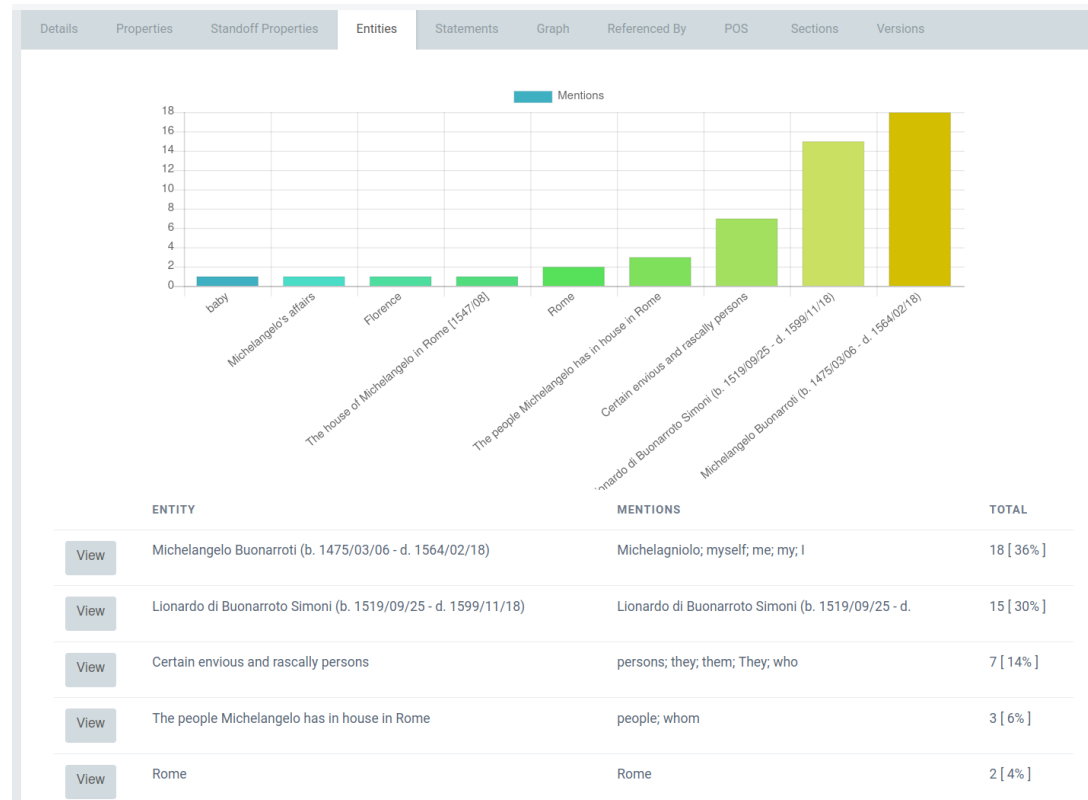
Details Properties Standoff Properties Entities Statements Graph Referenced By POS Sections Versions

Mentions

18
16
14
12
10
8
6
4
2
0

baby
Michelangelo's affairs
Florence
The house of Michelangelo in Rome [1547/08]
Rome
The people Michelangelo has in house in Rome
Certain envious and rascally persons
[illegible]nardo di Buonarroto Simoni (b. 1519/09/25 - d. 1599/11/18)
Michelangelo Buonarroti (b. 1475/03/06 - d. 1564/02/18)

| | ENTITY | MENTIONS | TOTAL |
|---|---|---|---|
| View | Michelangelo Buonarroti (b. 1475/03/06 - d. 1564/02/18) | Michelagniolo; myself; me; my; I | 18 [ 36% ] |
| View | Lionardo di Buonarroto Simoni (b. 1519/09/25 - d. 1599/11/18) | Lionardo di Buonarroto Simoni (b. 1519/09/25 - d. | 15 [ 30% ] |
| View | Certain envious and rascally persons | persons; they; them; They; who | 7 [ 14% ] |
| View | The people Michelangelo has in house in Rome | people; whom | 3 [ 6% ] |
| View | Rome | Rome | 2 [ 4% ] |